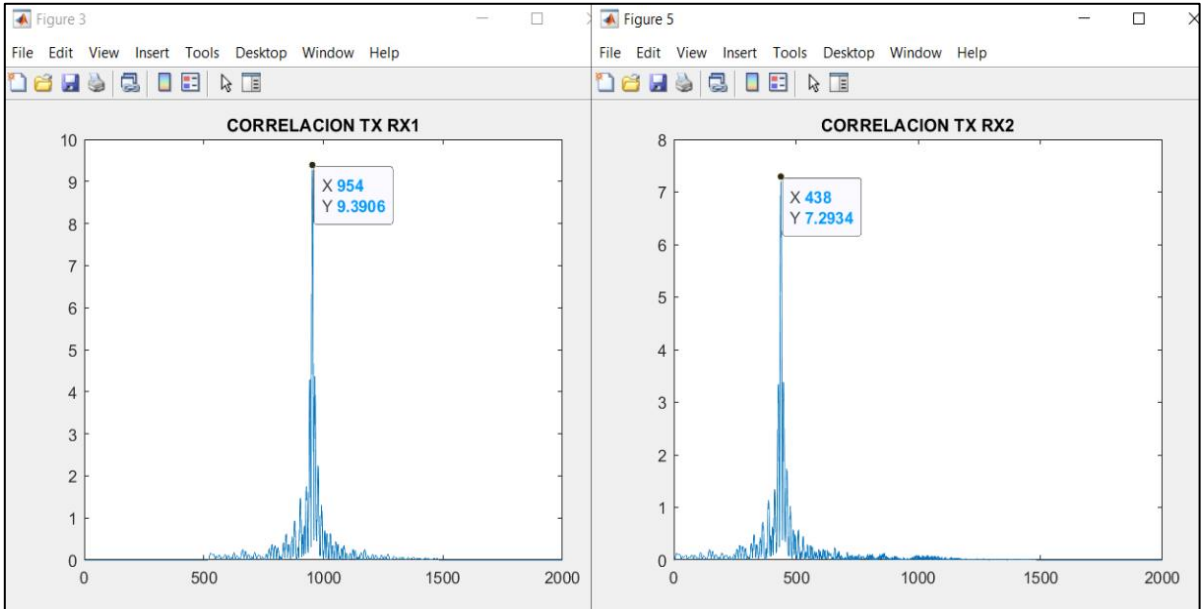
Figure 3

File Edit View Insert Tools Desktop Window Help

CORRELACION TX RX1

X 954
Y 9.3906

10
9
8
7
6
5
4
3
2
1
0

0 500 1000 1500 2000

Figure 5

File Edit View Insert Tools Desktop Window Help

CORRELACION TX RX2

X 438
Y 7.2934

8
7
6
5
4
3
2
1
0

0 500 1000 1500 2000